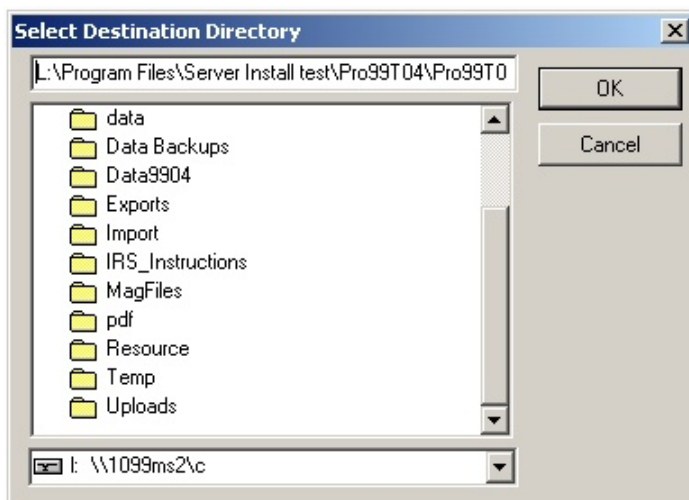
Select Destination Directory

L:\Program Files\Server Install test\Pro99T04\Pro99T0

OK

Cancel

data
Data Backups
Data9904
Exports
Import
IRS_Instructions
MagFiles
pdf
Resource
Temp
Uploads

I: \\1099ms2\c